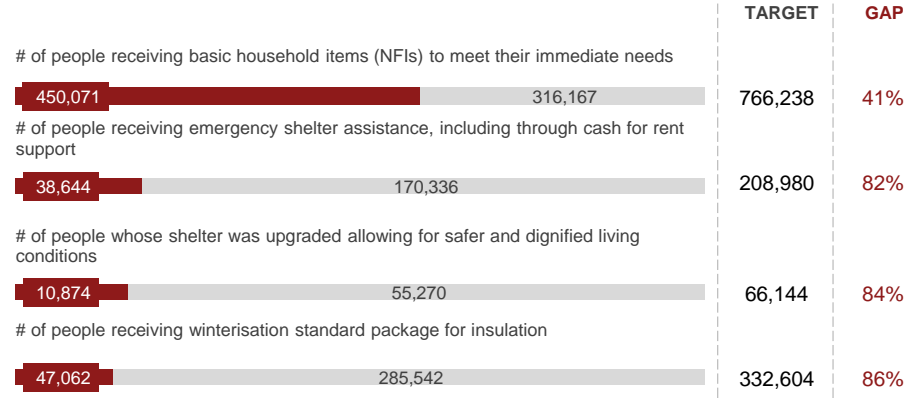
TARGET GAP

# of people receiving basic household items (NFIs) to meet their immediate needs

450,071 316,167 766,238 41%

# of people receiving emergency shelter assistance, including through cash for rent support

38,644 170,336 208,980 82%

# of people whose shelter was upgraded allowing for safer and dignified living conditions

10,874 55,270 66,144 84%

# of people receiving winterisation standard package for insulation

47,062 285,542 332,604 86%